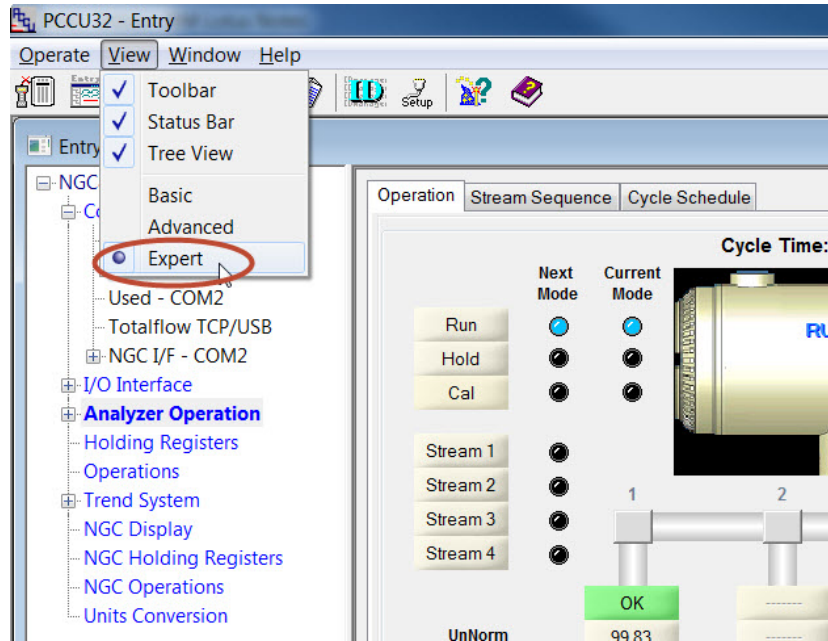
PCCU32 - Entry

Operate View Window Help

Setup

Toolbar
Status Bar
Tree View
Basic
Advanced
Expert

Entry

NGC
Co

Used - COM2
Totalflow TCP/USB
NGC I/F - COM2
I/O Interface
Analyzer Operation
Holding Registers
Operations
Trend System
NGC Display
NGC Holding Registers
NGC Operations
Units Conversion

Operation | Stream Sequence | Cycle Schedule

Cycle Time:

Next Mode
Current Mode

Run
Hold
Cal

Stream 1
Stream 2
Stream 3
Stream 4

RU

1
2

OK
-------
-------

UnNorm
99.83